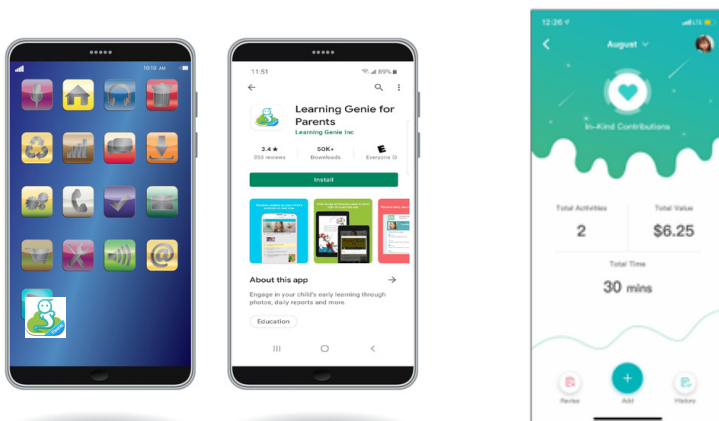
10:10 AM

11:51
89%

Learning Genie for Parents
Learning Genie Inc

3.4 ★
355 reviews

50K+
Downloads

E
Everyone

Install

About this app

Engage in your child's early learning through photos, daily reports and more.

Education

12:26

August

In-Kind Contributions

Total Activities
2

Total Value
$6.25

Total Time
30 mins

Review

Add

History